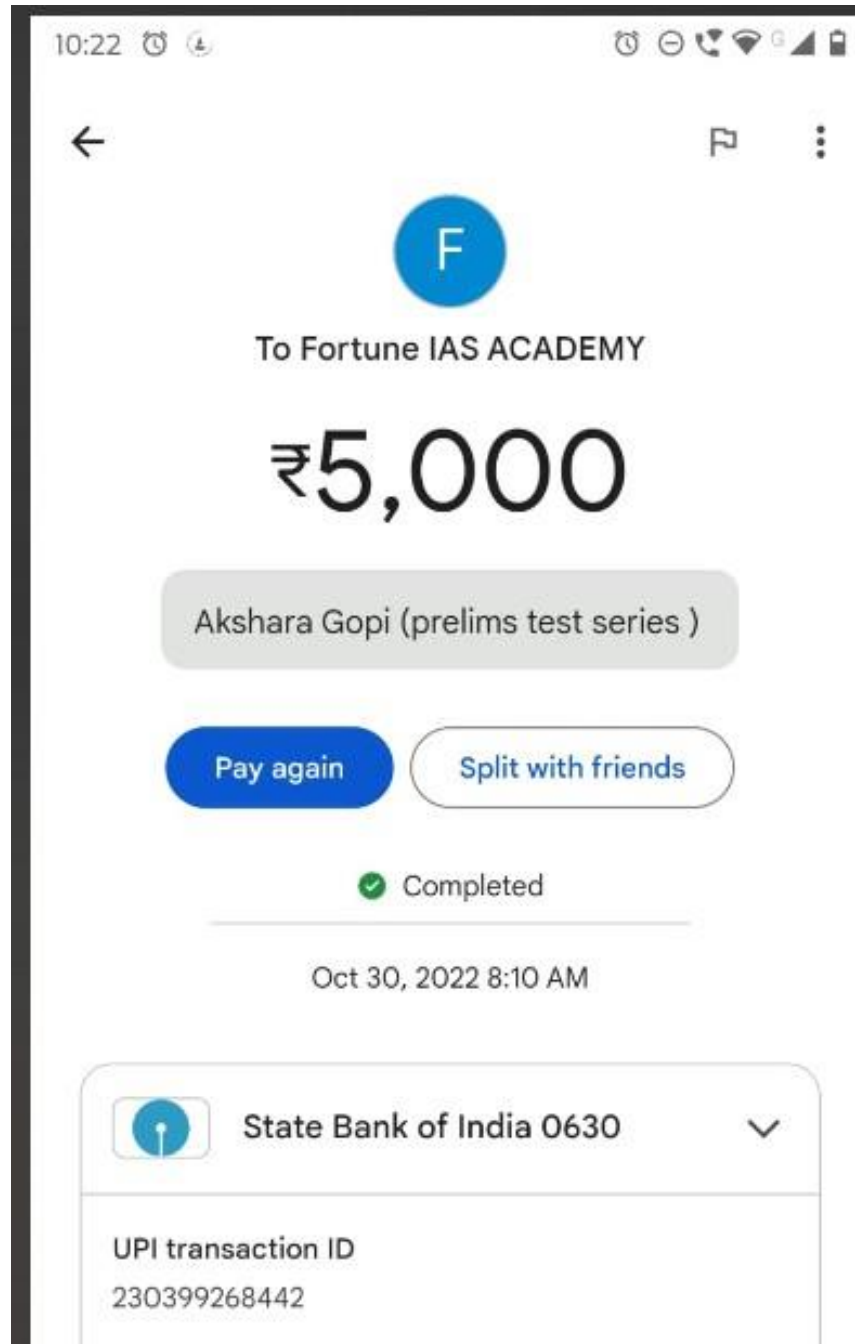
10:22

F

To Fortune IAS ACADEMY

₹5,000

Akshara Gopi (prelims test series )

Pay again

Split with friends

Completed

Oct 30, 2022 8:10 AM

State Bank of India 0630

UPI transaction ID
230399268442